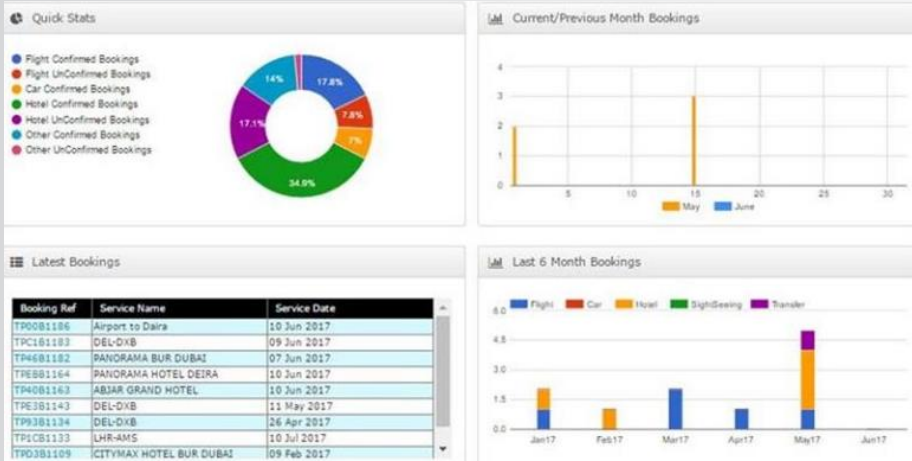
Quick Stats

Flight Confirmed Bookings
Flight UnConfirmed Bookings
Car Confirmed Bookings
Hotel Confirmed Bookings
Hotel UnConfirmed Bookings
Other Confirmed Bookings
Other UnConfirmed Bookings

14%
17.8%
7.8%
7%
34.9%
17.1%

Current/Previous Month Bookings

4
3
2
1
0
5
10
15
20
25
30
May
June

Latest Bookings

| Booking Ref | Service Name | Service Date |
|---|---|---|
| TP00B1186 | Airport to Daira | 10 Jun 2017 |
| TPC1B1183 | DEL-DXB | 09 Jun 2017 |
| TP46B1182 | PANORAMA BUR DUBAI | 07 Jun 2017 |
| TPE8B1164 | PANORAMA HOTEL DEIRA | 10 Jun 2017 |
| TP40B1163 | ABJAR GRAND HOTEL | 10 Jun 2017 |
| TPE3B1143 | DEL-DXB | 11 May 2017 |
| TP93B1134 | DEL-DXB | 26 Apr 2017 |
| TP1CB1133 | LHR-AMS | 10 Jul 2017 |
| TPD3B1109 | CITYMAX HOTEL BUR DUBAI | 09 Feb 2017 |

Last 6 Month Bookings

Flight
Car
Hotel
SighSeeing
Transfer
6.0
4.5
3.0
1.5
0.0
Jan17
Feb17
Mar17
Apr17
May17
Jun17